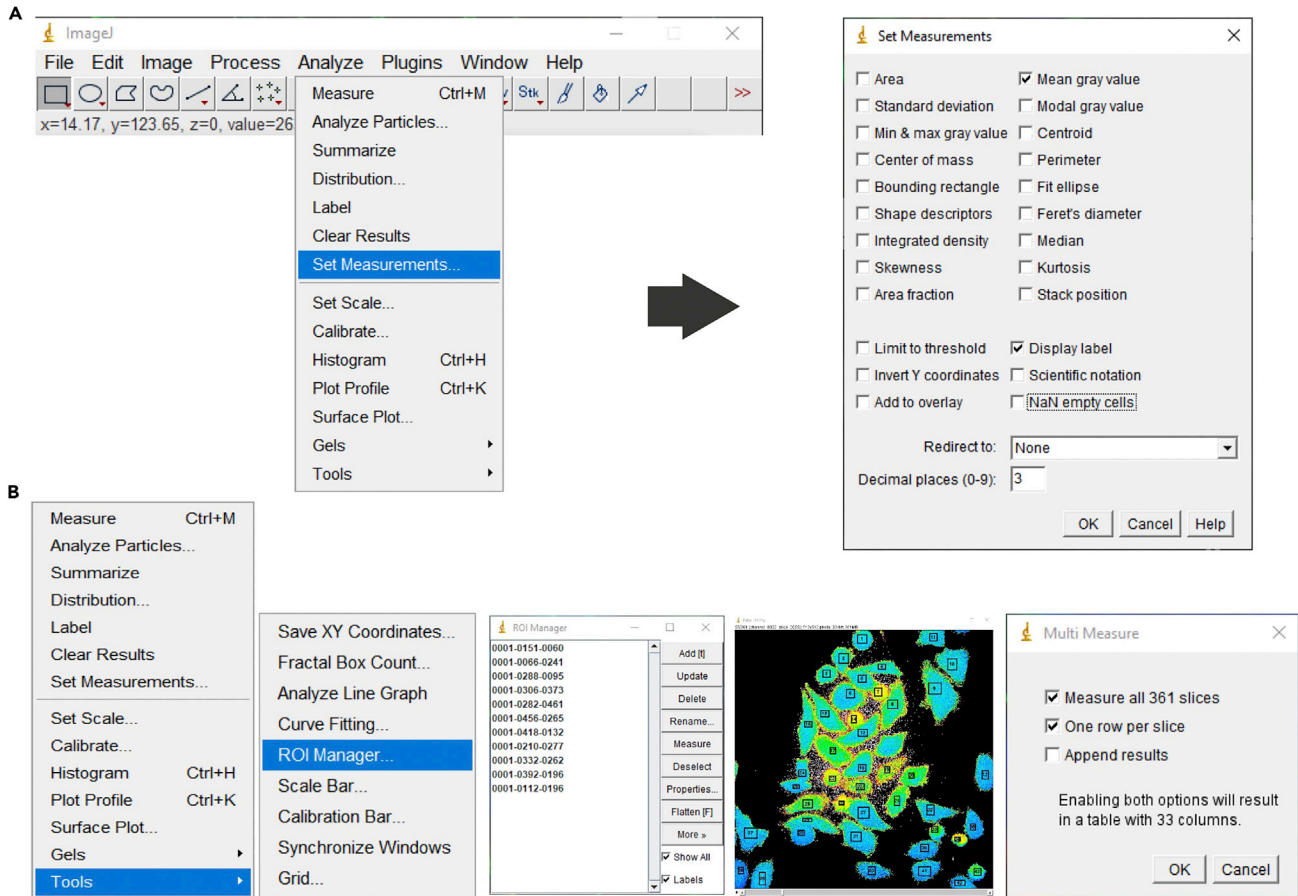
A

ImageJ

File Edit Image Process Analyze Plugins Window Help

Stk >>

x=14.17, y=123.65, z=0, value=26

Measure Ctrl+M
Analyze Particles...
Summarize
Distribution...
Label
Clear Results
Set Measurements...
Set Scale...
Calibrate...
Histogram Ctrl+H
Plot Profile Ctrl+K
Surface Plot...
Gels
Tools

Set Measurements

Area
Mean gray value
Standard deviation
Modal gray value
Min & max gray value
Centroid
Center of mass
Perimeter
Bounding rectangle
Fit ellipse
Shape descriptors
Feret's diameter
Integrated density
Median
Skewness
Kurtosis
Area fraction
Stack position

Limit to threshold
Display label
Invert Y coordinates
Scientific notation
Add to overlay
NaN empty cells

Redirect to: None
Decimal places (0-9): 3

OK Cancel Help

B

Measure Ctrl+M
Analyze Particles...
Summarize
Distribution...
Label
Clear Results
Set Measurements...
Set Scale...
Calibrate...
Histogram Ctrl+H
Plot Profile Ctrl+K
Surface Plot...
Gels
Tools

Save XY Coordinates...
Fractal Box Count...
Analyze Line Graph
Curve Fitting...
ROI Manager...
Scale Bar...
Calibration Bar...
Synchronize Windows
Grid...

ROI Manager

0001-0151-0060
0001-0066-0241
0001-0288-0095
0001-0306-0373
0001-0282-0461
0001-0456-0265
0001-0418-0132
0001-0210-0277
0001-0332-0262
0001-0392-0196
0001-0112-0196

Add [t]
Update
Delete
Rename...
Measure
Deselect
Properties...
Flatten [F]
More »
Show All
Labels

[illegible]

Multi Measure

Measure all 361 slices
One row per slice
Append results

Enabling both options will result in a table with 33 columns.

OK Cancel